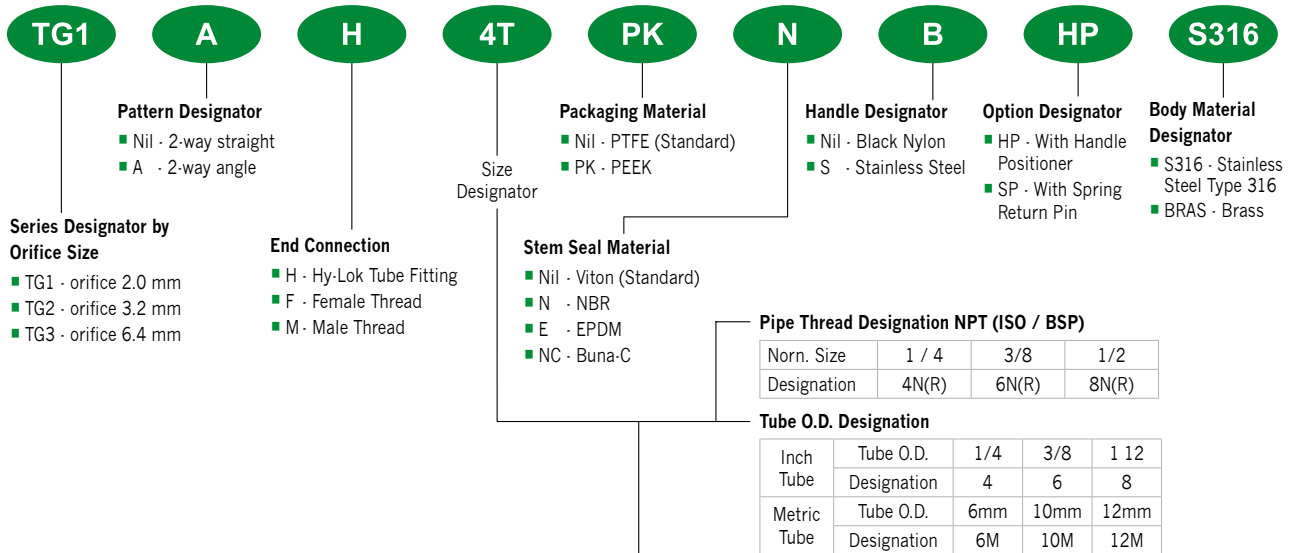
TG1 A H 4T PK N B HP S316

Pattern Designator
Nil · 2-way straight
A · 2-way angle

Size Designator

Packaging Material
Nil · PTFE (Standard)
PK · PEEK

Handle Designator
Nil · Black Nylon
S · Stainless Steel

Option Designator
HP · With Handle Positioner
SP · With Spring Return Pin

Body Material Designator
S316 · Stainless Steel Type 316
BRAS · Brass

Series Designator by Orifice Size
TG1 · orifice 2.0 mm
TG2 · orifice 3.2 mm
TG3 · orifice 6.4 mm

End Connection
H · Hy-Lok Tube Fitting
F · Female Thread
M · Male Thread

Stem Seal Material
Nil · Viton (Standard)
N · NBR
E · EPDM
NC · Buna-C

Pipe Thread Designation NPT (ISO / BSP)

| Norn. Size | 1 / 4 | 3/8 | 1/2 |
|---|---|---|---|
| Designation | 4N(R) | 6N(R) | 8N(R) |

Tube O.D. Designation

| | | | | |
|---|---|---|---|---|
| Inch Tube | Tube O.D. | 1/4 | 3/8 | 1 12 |
| | Designation | 4 | 6 | 8 |
| Metric Tube | Tube O.D. | 6mm | 10mm | 12mm |
| | Designation | 6M | 10M | 12M |